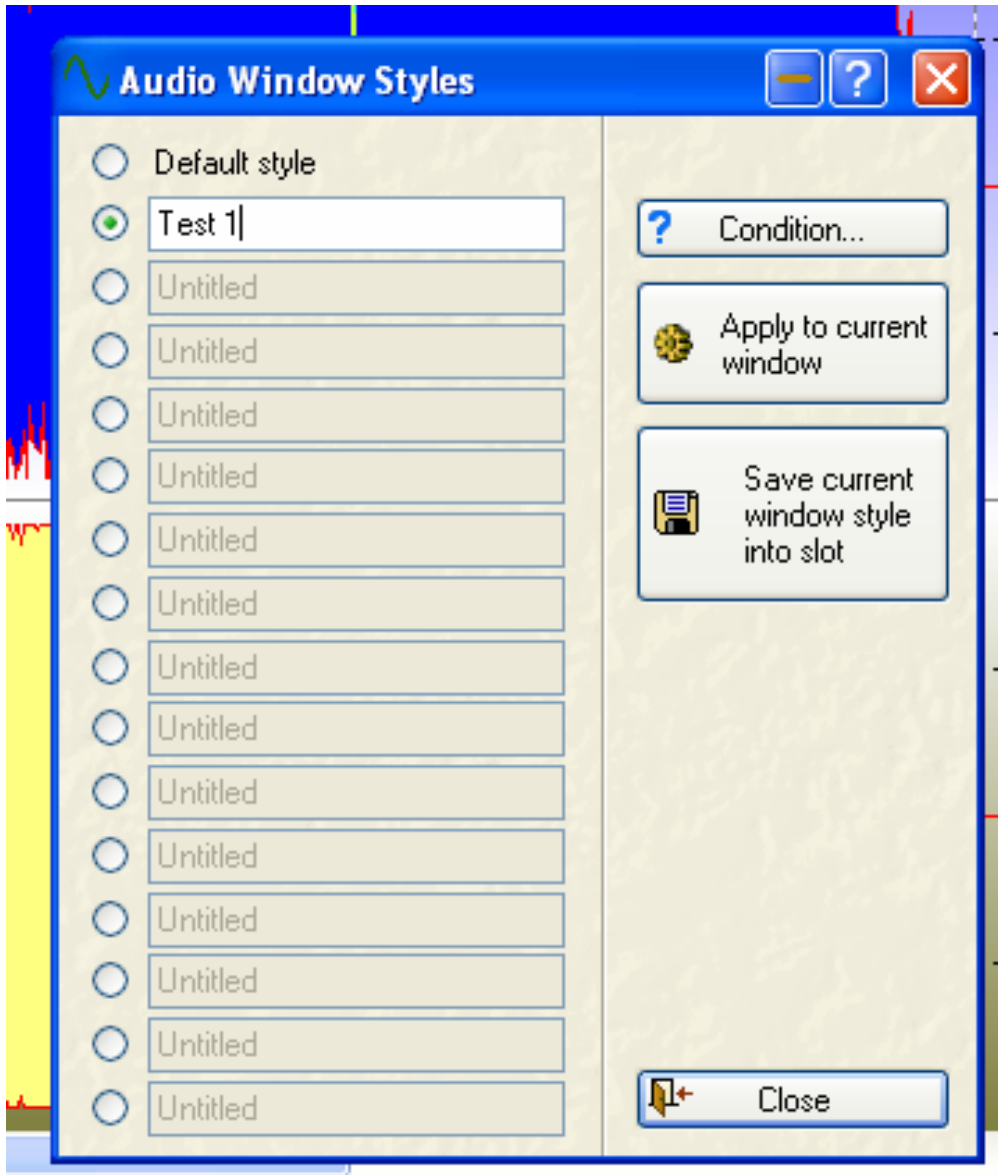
Audio Window Styles

Default style

Test 1

Untitled

Untitled

Untitled

Untitled

Untitled

Untitled

Untitled

Untitled

Untitled

Untitled

Untitled

Untitled

Untitled

Untitled

Condition...

Apply to current window

Save current window style into slot

Close